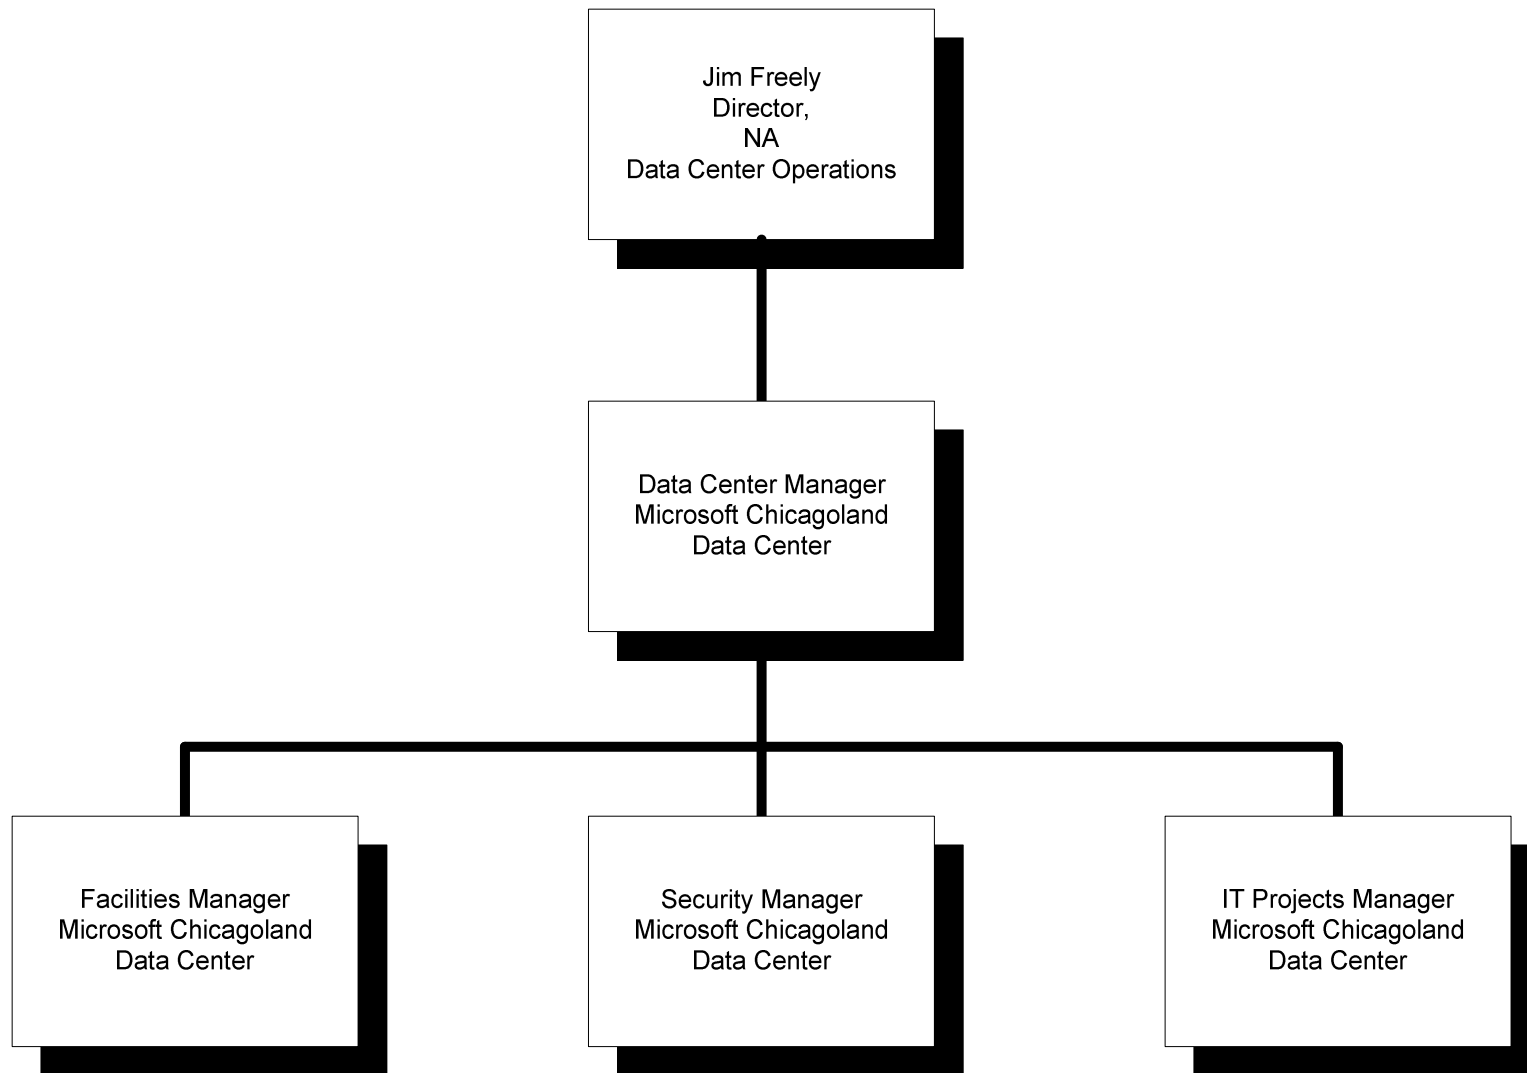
Jim Freely
Director,
NA
Data Center Operations

Data Center Manager
Microsoft Chicagoland
Data Center

Facilities Manager
Microsoft Chicagoland
Data Center

Security Manager
Microsoft Chicagoland
Data Center

IT Projects Manager
Microsoft Chicagoland
Data Center